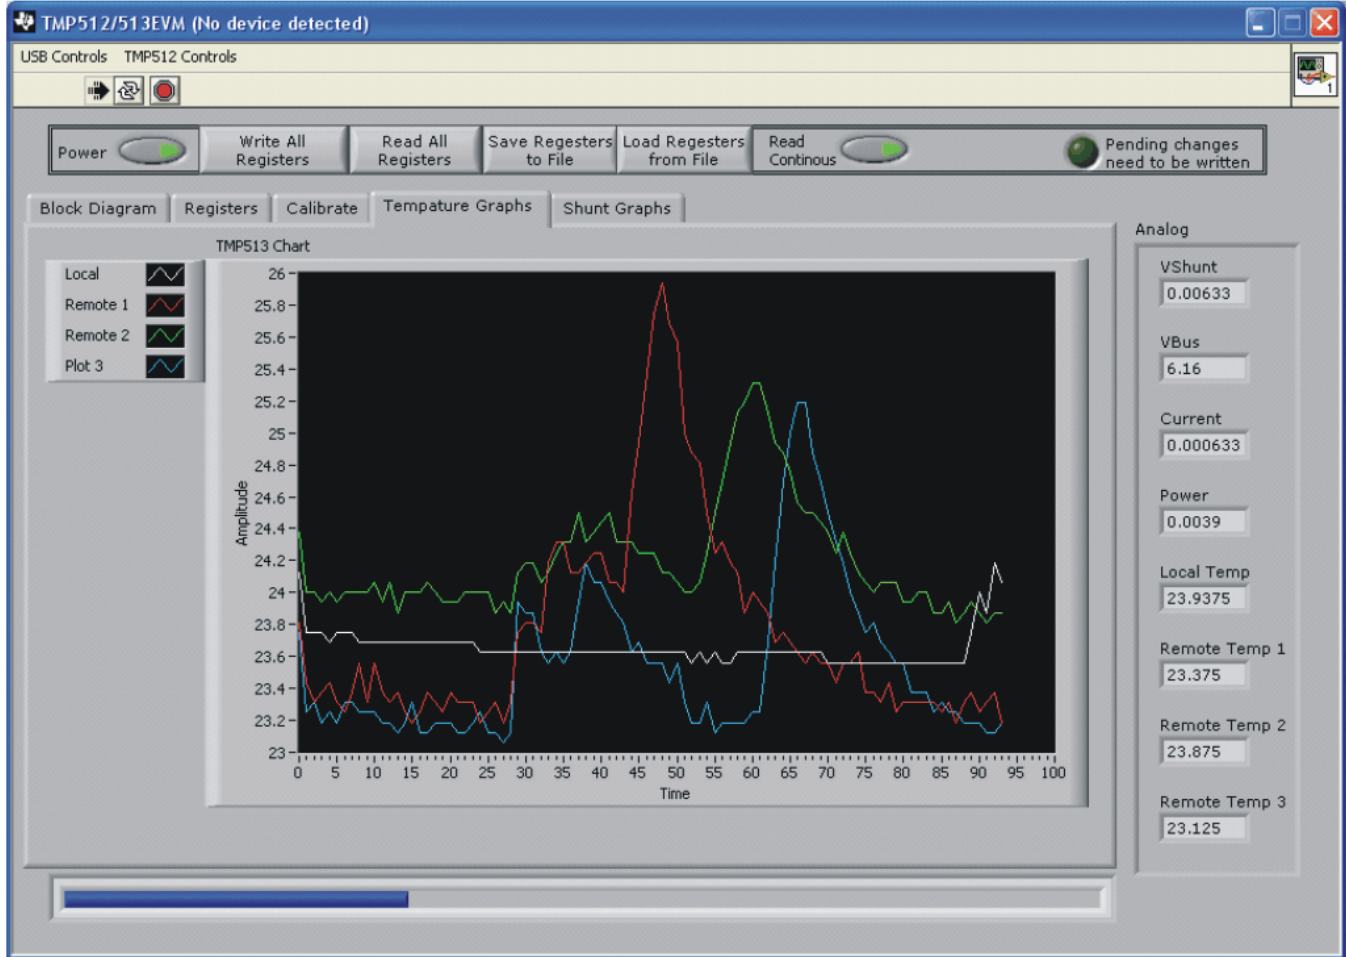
TMP512/513EVM (No device detected)

USB Controls TMP512 Controls

Power

Write All Registers

Read All Registers

Save Regesters to File

Load Regesters from File

Read Continous

Pending changes need to be written

Block Diagram

Registers

Calibrate

Tempature Graphs

Shunt Graphs

TMP513 Chart

Local

Remote 1

Remote 2

Plot 3

Amplitude

26
25.8
25.6
25.4
25.2
25
24.8
24.6
24.4
24.2
24
23.8
23.6
23.4
23.2
23

0 5 10 15 20 25 30 35 40 45 50 55 60 65 70 75 80 85 90 95 100

Time

Analog

VShunt
0.00633

VBus
6.16

Current
0.000633

Power
0.0039

Local Temp
23.9375

Remote Temp 1
23.375

Remote Temp 2
23.875

Remote Temp 3
23.125